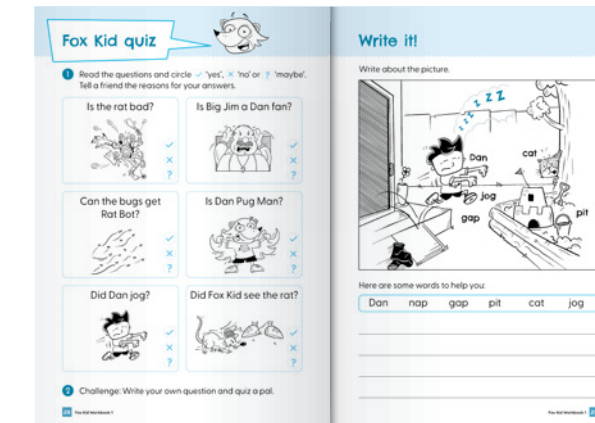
Fox Kid quiz

1 Read the questions and circle ✓ 'yes', ✕ 'no' or ? 'maybe'. Tell a friend the reasons for your answers.

Is the rat bad?
✓
✕
?

Is Big Jim a Dan fan?
✓
✕
?

Can the bugs get Rat Bot?
✓
✕
?

Is Dan Pug Man?
✓
✕
?

Did Dan jog?
✓
✕
?

Did Fox Kid see the rat?
✓
✕
?

2 Challenge: Write your own question and quiz a pal.

28 Fox Kid Workbook 1

Write it!

Write about the picture.

Z Z Z
Dan
cat
jog
gap
pit

Here are some words to help you:

Dan nap gap pit cat jog

Fox Kid Workbook 1 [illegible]